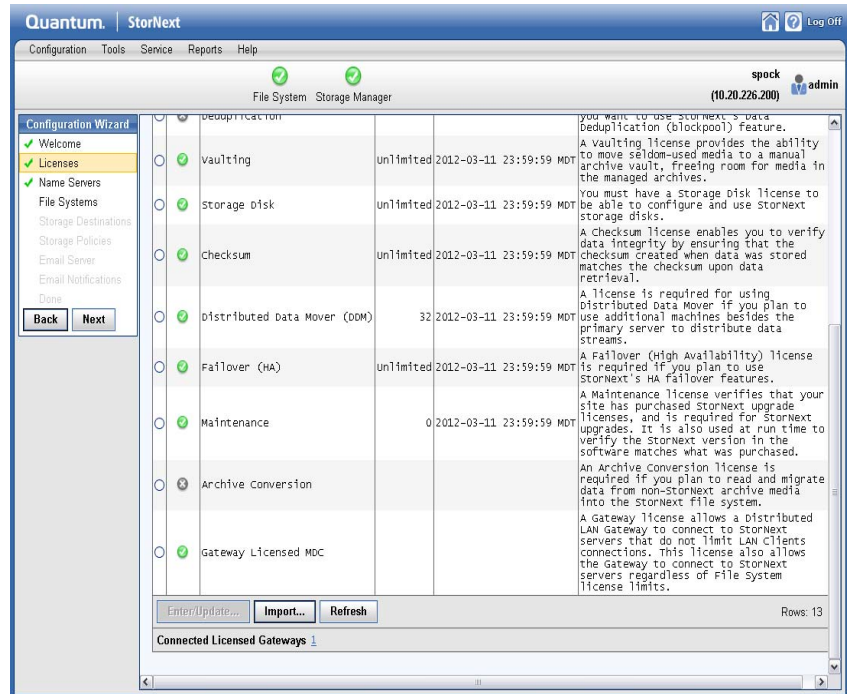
Quantum. | StorNext

Log Off

Configuration Tools Service Reports Help

File System Storage Manager

spock (10.20.226.200) admin

Configuration Wizard
✓ Welcome
✓ Licenses
✓ Name Servers
File Systems
Storage Destinations
Storage Policies
Email Server
Email Notifications
Done

Back Next

| | | | | | |
|---|---|---|---|---|---|
| | | Deduplication | | | you want to use StorNext's Data Deduplication (blockpool) feature. |
| | | Vaulting | Unlimited | 2012-03-11 23:59:59 MDT | A Vaulting license provides the ability to move seldom-used media to a manual archive vault, freeing room for media in the managed archives. |
| | | Storage Disk | Unlimited | 2012-03-11 23:59:59 MDT | You must have a Storage Disk license to be able to configure and use StorNext storage disks. |
| | | Checksum | Unlimited | 2012-03-11 23:59:59 MDT | A Checksum license enables you to verify data integrity by ensuring that the checksum created when data was stored matches the checksum upon data retrieval. |
| | | Distributed Data Mover (DDM) | 32 | 2012-03-11 23:59:59 MDT | A license is required for using Distributed Data Mover if you plan to use additional machines besides the primary server to distribute data streams. |
| | | Failover (HA) | Unlimited | 2012-03-11 23:59:59 MDT | A Failover (High Availability) license is required if you plan to use StorNext's HA failover features. |
| | | Maintenance | 0 | 2012-03-11 23:59:59 MDT | A Maintenance license verifies that your site has purchased StorNext upgrade licenses, and is required for StorNext upgrades. It is also used at run time to verify the StorNext version in the software matches what was purchased. |
| | | Archive Conversion | | | An Archive Conversion license is required if you plan to read and migrate data from non-StorNext archive media into the StorNext file system. |
| | | Gateway Licensed MDC | | | A Gateway license allows a Distributed LAN Gateway to connect to StorNext servers that do not limit LAN Clients connections. This license also allows the Gateway to connect to StorNext servers regardless of File System license limits. |

Enter/Update... Import... Refresh Rows: 13

Connected Licensed Gateways 1